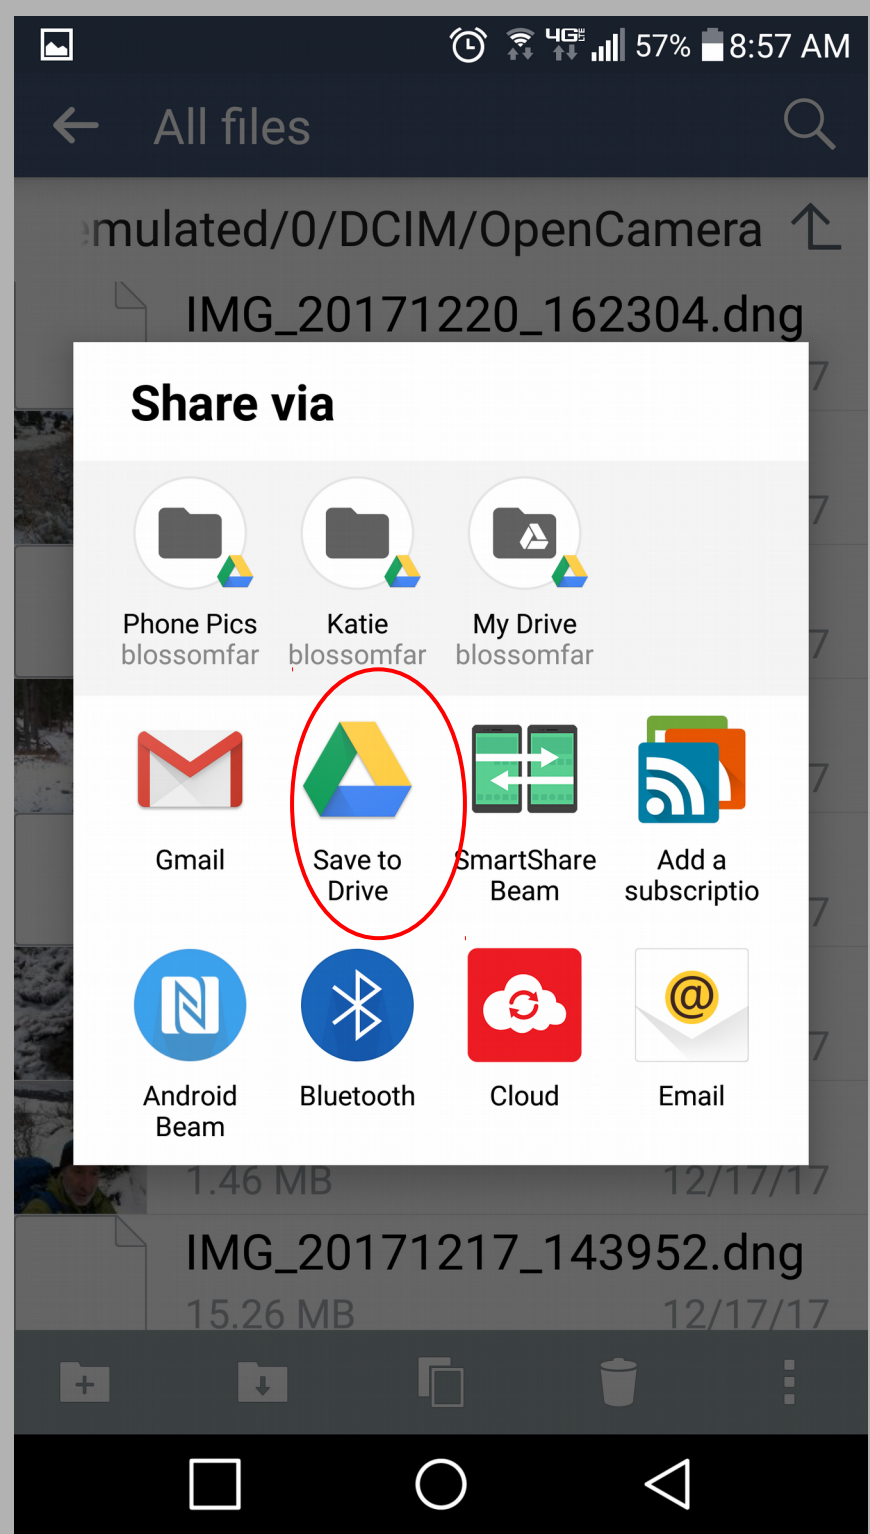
4G 57% 8:57 AM

All files

mulated/0/DCIM/OpenCamera

IMG_20171220_162304.dng

Share via

Phone Pics
blossomfar

Katie
blossomfar

My Drive
blossomfar

Gmail

Save to Drive

SmartShare Beam

Add a subscriptio

Android Beam

Bluetooth

Cloud

Email

1.46 MB 12/17/17

IMG_20171217_143952.dng
15.26 MB 12/17/17